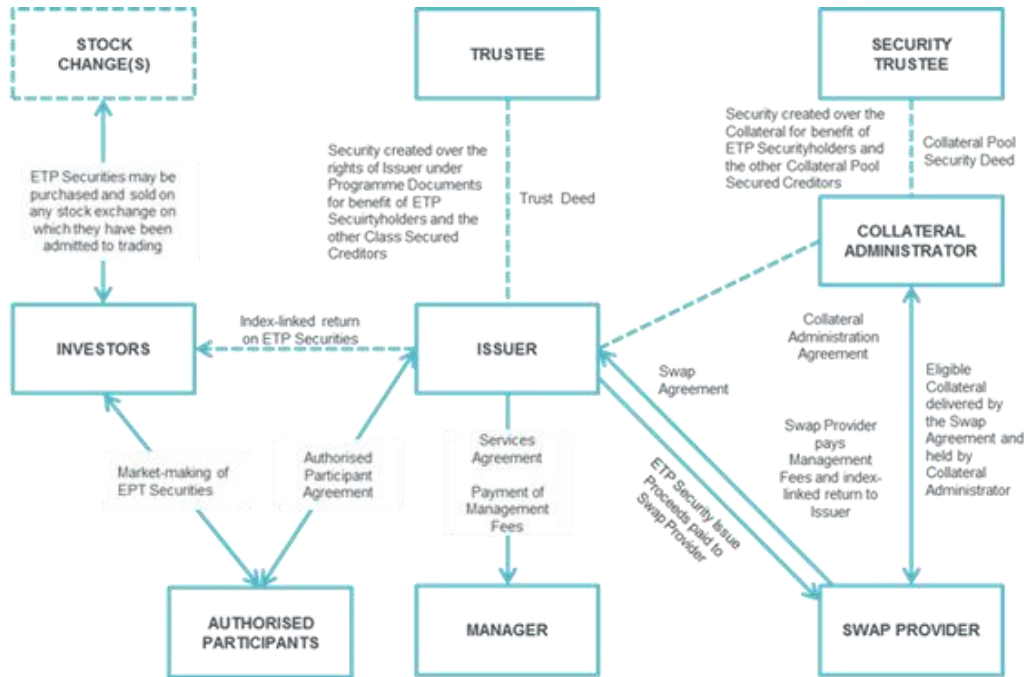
STOCK CHANGE(S)

TRUSTEE

SECURITY TRUSTEE

ETP Securities may be purchased and sold on any stock exchange on which they have been admitted to trading

Security created over the rights of Issuer under Programme Documents for benefit of ETP Secuirtyholders and the other Class Secured Creditors

Trust Deed

Security created over the Collateral for benefit of ETP Securityholders and the other Collateral Pool Secured Creditors

Collateral Pool Security Deed

COLLATERAL ADMINISTRATOR

INVESTORS

Index-linked return on ETP Securities

ISSUER

Collateral Administration Agreement

Swap Agreement

Eligible Collateral delivered by the Swap Agreement and held by Collateral Administrator

Market-making of EPT Securities

Authorised Participant Agreement

Services Agreement

Payment of Management Fees

ETP Security Issue Proceeds paid to Swap Provider

Swap Provider pays Management Fees and index-linked return to Issuer

AUTHORISED PARTICIPANTS

MANAGER

SWAP PROVIDER